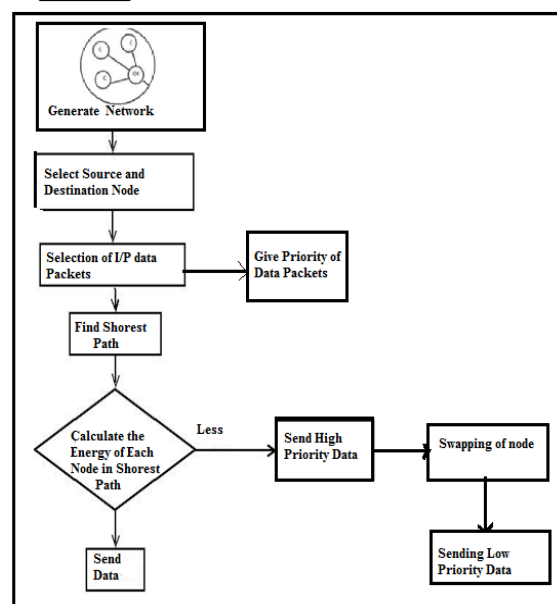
Generate Network

Select Source and Destination Node

Selection of I/P data Packets

Give Priority of Data Packets

Find Shorest Path

Calculate the Energy of Each Node in Shortest Path

Less

Send High Priority Data

Swapping of node

Send Data

Sending Low Priority Data